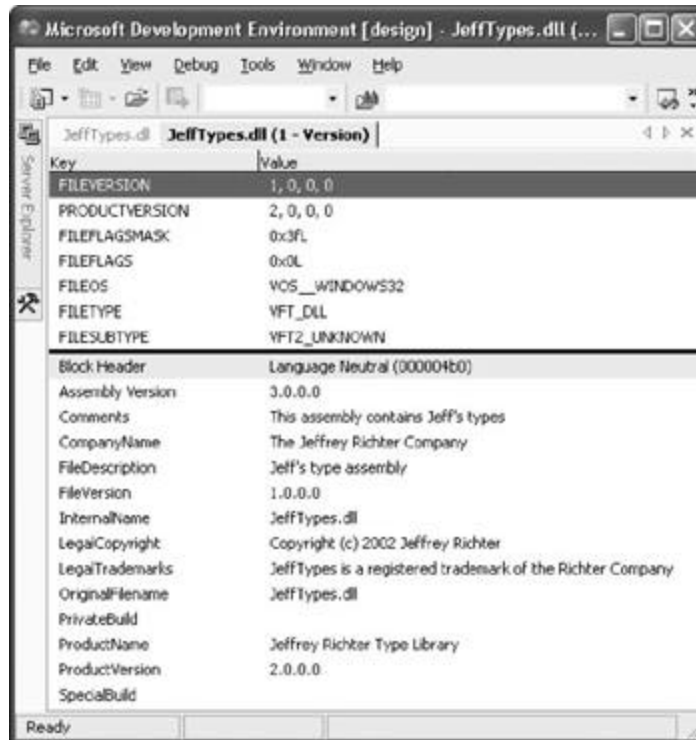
Microsoft Development Environment [design] - JeffTypes.dll (...

File Edit View Debug Tools Window Help

Server Explorer

JeffTypes.dll JeffTypes.dll (1 - Version)

| Key | Value |
|---|---|
| FILEVERSION | 1, 0, 0, 0 |
| PRODUCTVERSION | 2, 0, 0, 0 |
| FILEFLAGSMASK | 0x3fL |
| FILEFLAGS | 0x0L |
| FILEOS | VOS__WINDOWS32 |
| FILETYPE | VFT_DLL |
| FILESUBTYPE | VFT2_UNKNOWN |
| Block Header | Language Neutral (000004b0) |
| Assembly Version | 3.0.0.0 |
| Comments | This assembly contains Jeff's types |
| CompanyName | The Jeffrey Richter Company |
| FileDescription | Jeff's type assembly |
| FileVersion | 1.0.0.0 |
| InternalName | JeffTypes.dll |
| LegalCopyright | Copyright (c) 2002 Jeffrey Richter |
| LegalTrademarks | JeffTypes is a registered trademark of the Richter Company |
| OriginalFilename | JeffTypes.dll |
| PrivateBuild | |
| ProductName | Jeffrey Richter Type Library |
| ProductVersion | 2.0.0.0 |
| SpecialBuild | |

Ready